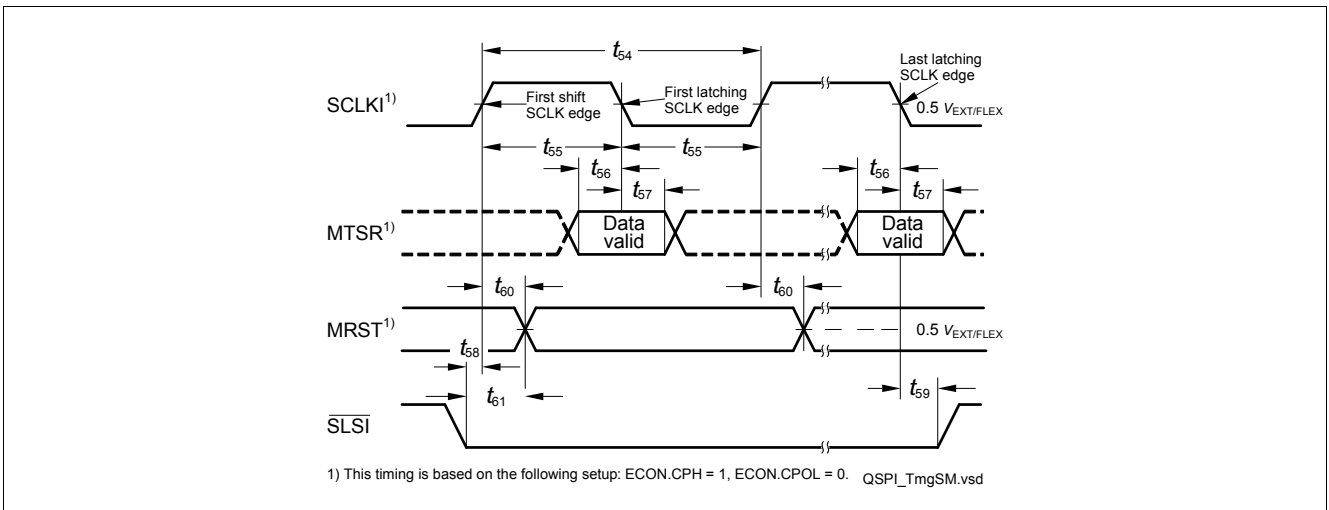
$t_{54}$

Last latching SCLK edge

SCLKI$^{1)}$

First shift SCLK edge

First latching SCLK edge

0.5 $V_{EXT/FLEX}$

$t_{55}$

$t_{55}$

$t_{56}$

$t_{57}$

$t_{56}$

$t_{57}$

MTSR$^{1)}$

Data valid

Data valid

$t_{60}$

$t_{60}$

MRST$^{1)}$

0.5 $V_{EXT/FLEX}$

$t_{58}$

$t_{61}$

$t_{59}$

$\overline{SLSI}$

1) This timing is based on the following setup: ECON.CPH = 1, ECON.CPOL = 0.

QSPI_TmgSM.vsd